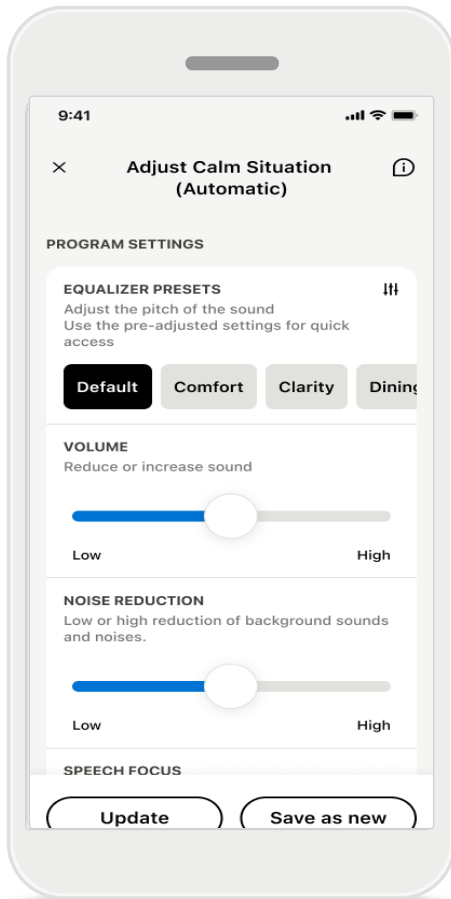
9:41

×

Adjust Calm Situation (Automatic)

PROGRAM SETTINGS

EQUALIZER PRESETS

Adjust the pitch of the sound
Use the pre-adjusted settings for quick access

Default

Comfort

Clarity

Dining

VOLUME

Reduce or increase sound

Low

High

NOISE REDUCTION

Low or high reduction of background sounds and noises.

Low

High

SPEECH FOCUS

Update

Save as new